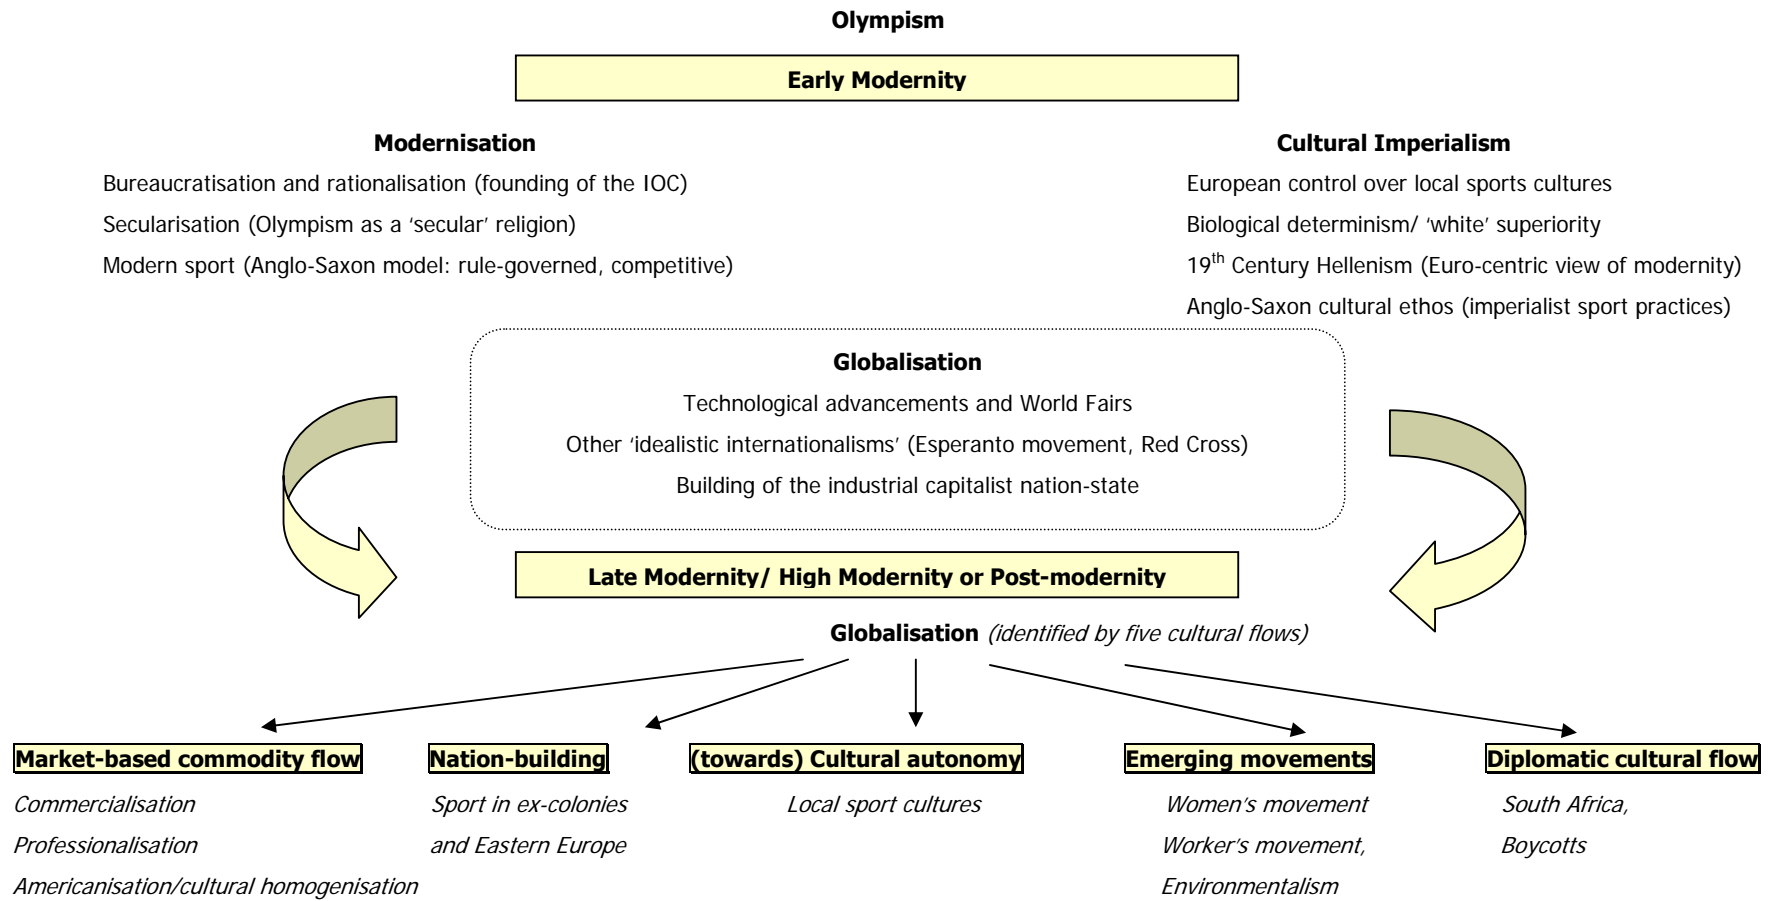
Olympism

Early Modernity

Modernisation

Bureaucratisation and rationalisation (founding of the IOC)

Secularisation (Olympism as a 'secular' religion)

Modern sport (Anglo-Saxon model: rule-governed, competitive)

Cultural Imperialism

European control over local sports cultures

Biological determinism/ 'white' superiority

$19^{th}$ Century Hellenism (Euro-centric view of modernity)

Anglo-Saxon cultural ethos (imperialist sport practices)

Globalisation

Technological advancements and World Fairs

Other 'idealistic internationalisms' (Esperanto movement, Red Cross)

Building of the industrial capitalist nation-state

Late Modernity/ High Modernity or Post-modernity

Globalisation (identified by five cultural flows)

Market-based commodity flow

Commercialisation

Professionalisation

Americanisation/cultural homogenisation

Nation-building

Sport in ex-colonies and Eastern Europe

(towards) Cultural autonomy

Local sport cultures

Emerging movements

Women's movement

Worker's movement,

Environmentalism

Diplomatic cultural flow

South Africa,

Boycotts